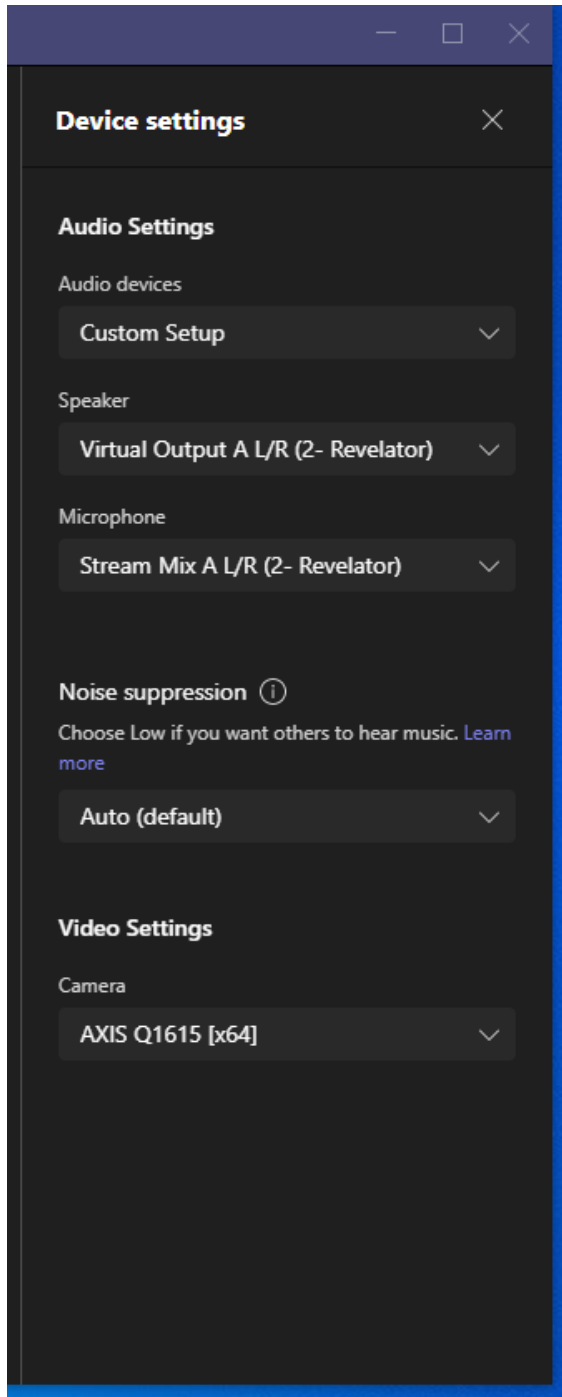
Device settings

Audio Settings

Audio devices

Custom Setup

Speaker

Virtual Output A L/R (2- Revelator)

Microphone

Stream Mix A L/R (2- Revelator)

Noise suppression

Choose Low if you want others to hear music. Learn more

Auto (default)

Video Settings

Camera

AXIS Q1615 [x64]